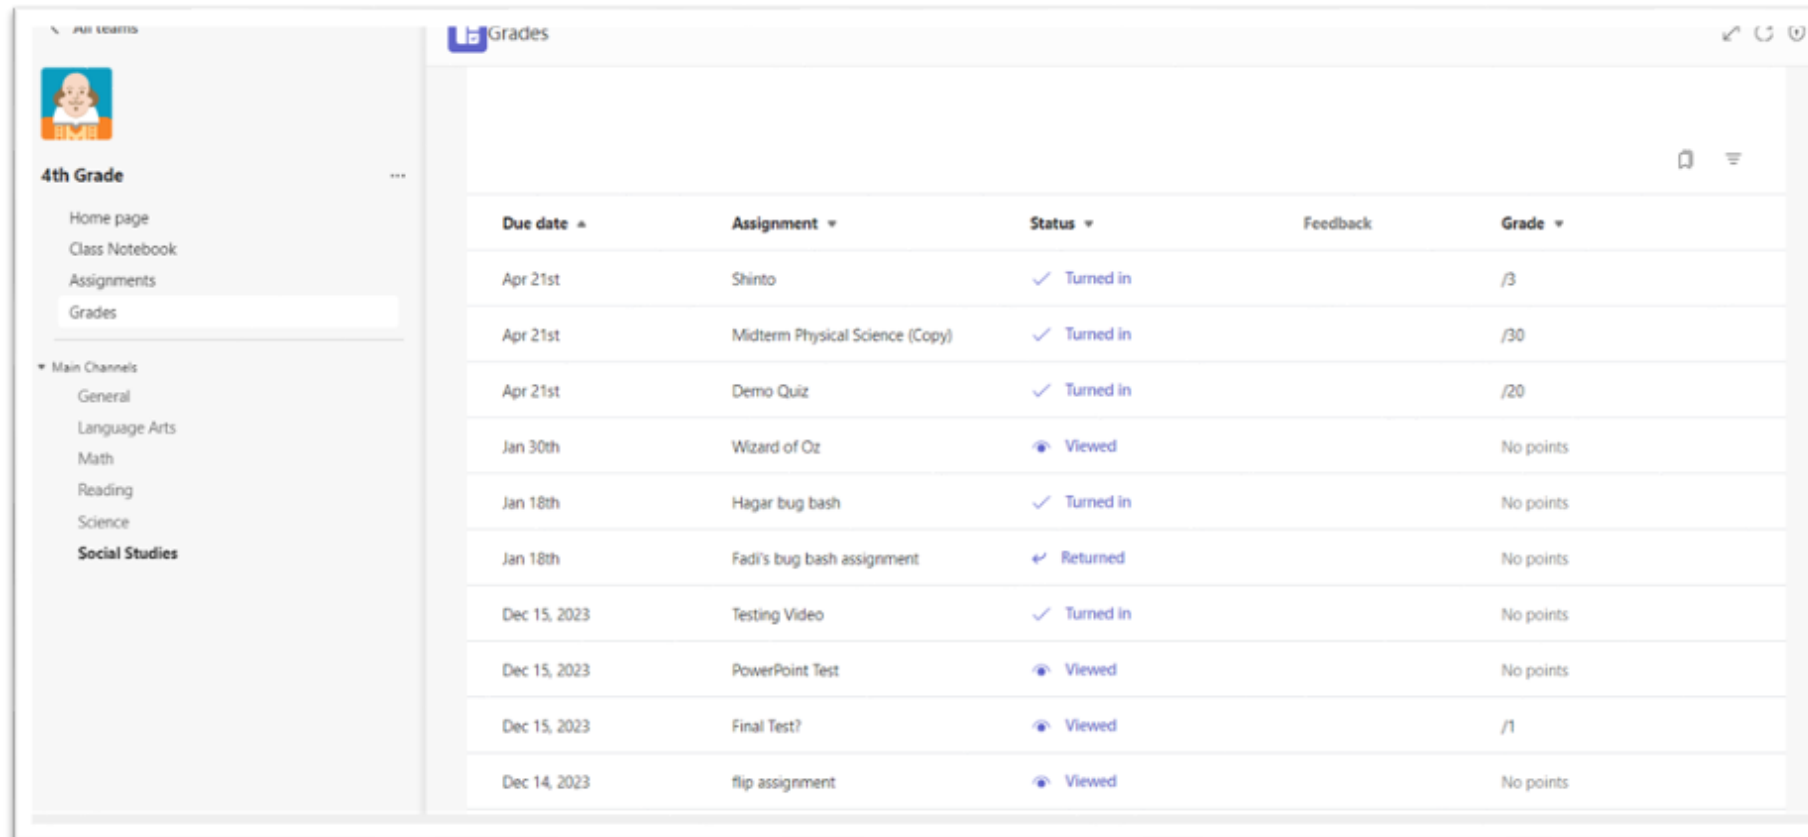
< All teams

Grades

4th Grade ...

Home page
Class Notebook
Assignments
Grades

Main Channels
General
Language Arts
Math
Reading
Science
Social Studies

| Due date | Assignment | Status | Feedback | Grade |
|---|---|---|---|---|
| Apr 21st | Shinto | Turned in | | /3 |
| Apr 21st | Midterm Physical Science (Copy) | Turned in | | /30 |
| Apr 21st | Demo Quiz | Turned in | | /20 |
| Jan 30th | Wizard of Oz | Viewed | | No points |
| Jan 18th | Hagar bug bash | Turned in | | No points |
| Jan 18th | Fadi's bug bash assignment | Returned | | No points |
| Dec 15, 2023 | Testing Video | Turned in | | No points |
| Dec 15, 2023 | PowerPoint Test | Viewed | | No points |
| Dec 15, 2023 | Final Test? | Viewed | | /1 |
| Dec 14, 2023 | flip assignment | Viewed | | No points |